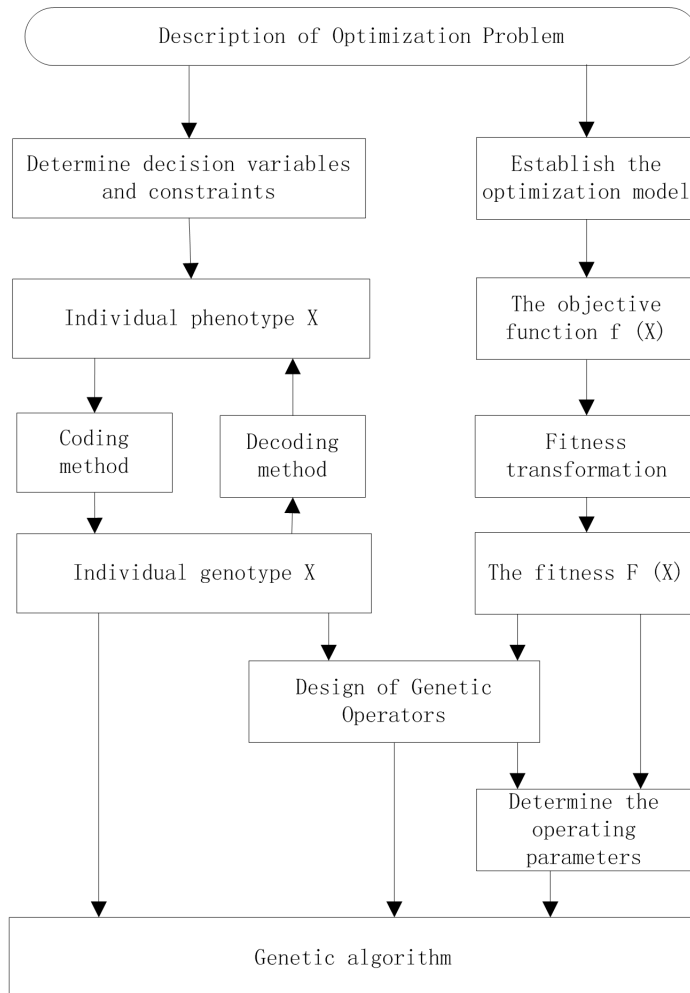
Description of Optimization Problem

Determine decision variables and constraints

Establish the optimization model

Individual phenotype X

The objective function f (X)

Coding method

Decoding method

Fitness transformation

Individual genotype X

The fitness F (X)

Design of Genetic Operators

Determine the operating parameters

Genetic algorithm